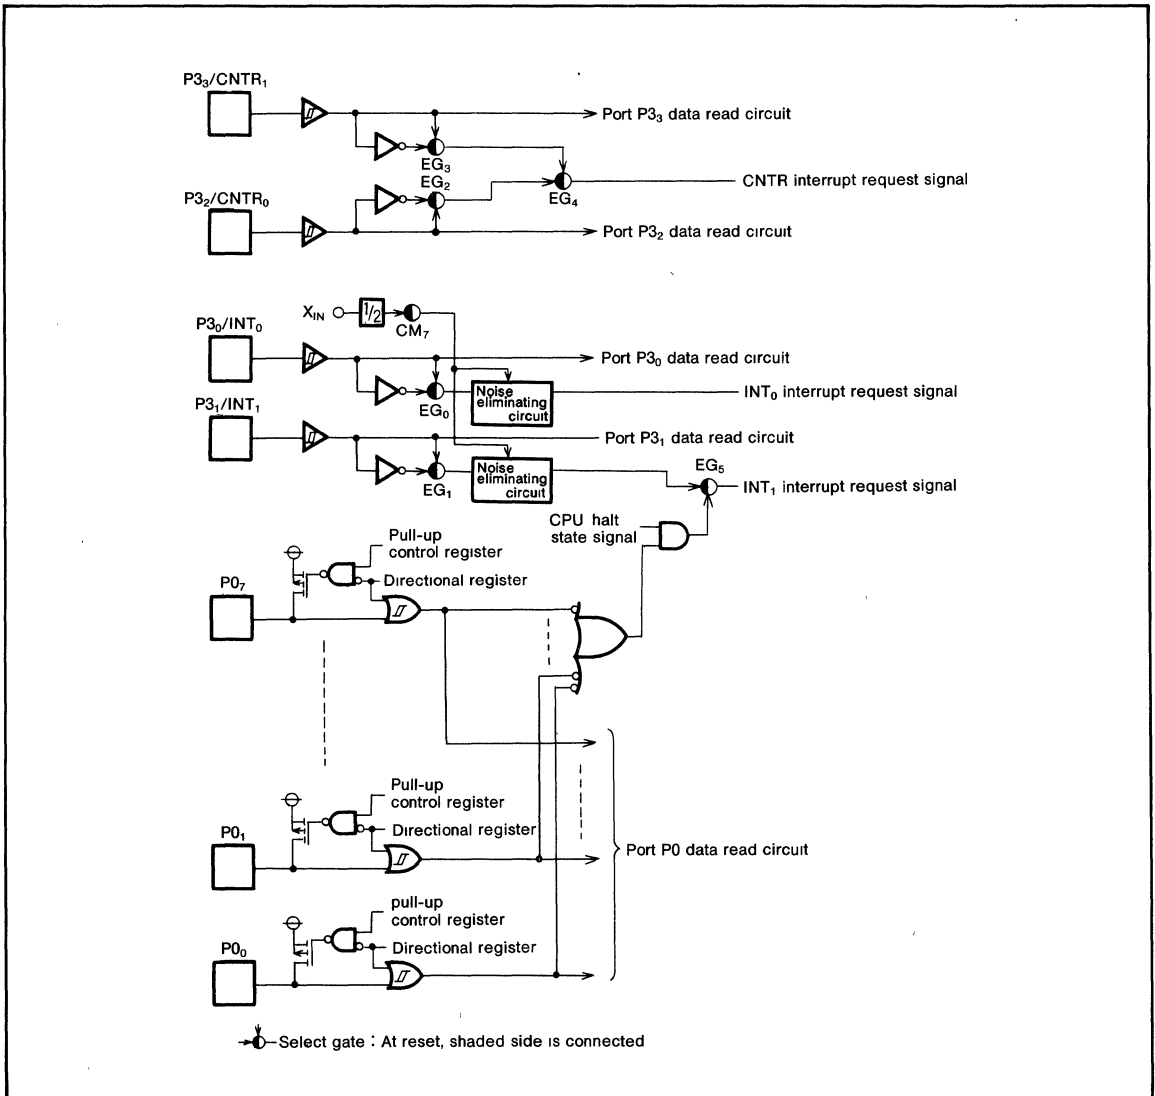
P3$_3$/CNTR$_1$

Port P3$_3$ data read circuit

EG$_3$

EG$_2$

EG$_4$

CNTR interrupt request signal

P3$_2$/CNTR$_0$

Port P3$_2$ data read circuit

X$_{IN}$

1/2

CM$_7$

P3$_0$/INT$_0$

Port P3$_0$ data read circuit

Noise eliminating circuit

INT$_0$ interrupt request signal

EG$_0$

P3$_1$/INT$_1$

Port P3$_1$ data read circuit

Noise eliminating circuit

EG$_1$

EG$_5$

INT$_1$ interrupt request signal

CPU halt state signal

Pull-up control register

Directional register

P0$_7$

Pull-up control register

Directional register

P0$_1$

Port P0 data read circuit

pull-up control register

Directional register

P0$_0$

Select gate : At reset, shaded side is connected